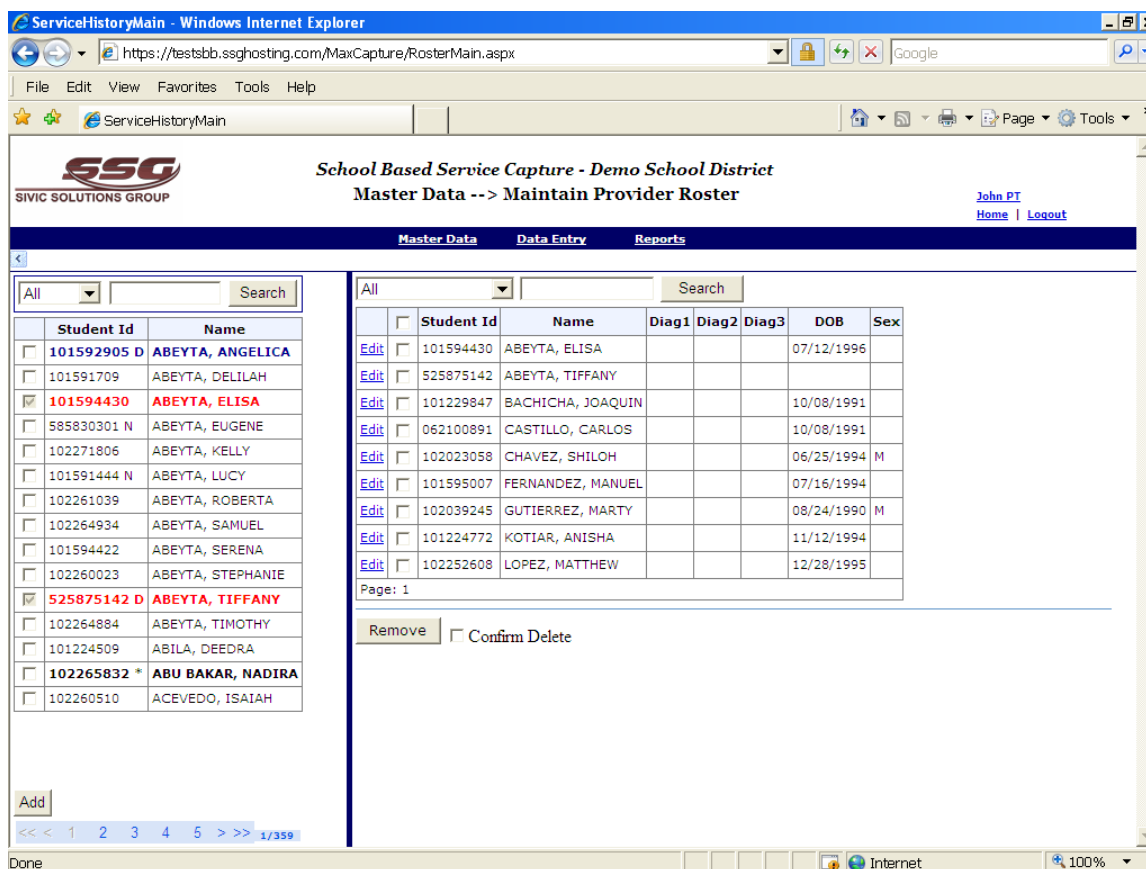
ServiceHistoryMain - Windows Internet Explorer

https://testsbb.ssghosting.com/MaxCapture/RosterMain.aspx

Google

File Edit View Favorites Tools Help

ServiceHistoryMain

Page Tools

SSG
SIVIC SOLUTIONS GROUP

School Based Service Capture - Demo School District
Master Data --> Maintain Provider Roster

John PT
Home | Logout

Master Data Data Entry Reports

All Search

| | Student Id | Name |
|---|---|---|
| | 101592905 D | ABEYTA, ANGELICA |
| | 101591709 | ABEYTA, DELILAH |
| | 101594430 | ABEYTA, ELISA |
| | 585830301 N | ABEYTA, EUGENE |
| | 102271806 | ABEYTA, KELLY |
| | 101591444 N | ABEYTA, LUCY |
| | 102261039 | ABEYTA, ROBERTA |
| | 102264934 | ABEYTA, SAMUEL |
| | 101594422 | ABEYTA, SERENA |
| | 102260023 | ABEYTA, STEPHANIE |
| | 525875142 D | ABEYTA, TIFFANY |
| | 102264884 | ABEYTA, TIMOTHY |
| | 101224509 | ABILA, DEEDRA |
| | 102265832 * | ABU BAKAR, NADIRA |
| | 102260510 | ACEVEDO, ISAIAH |

Add

<< < 1 2 3 4 5 > >> 1/359

All Search

| | | Student Id | Name | Diag1 | Diag2 | Diag3 | DOB | Sex |
|---|---|---|---|---|---|---|---|---|
| Edit | | 101594430 | ABEYTA, ELISA | | | | 07/12/1996 | |
| Edit | | 525875142 | ABEYTA, TIFFANY | | | | | |
| Edit | | 101229847 | BACHICHA, JOAQUIN | | | | 10/08/1991 | |
| Edit | | 062100891 | CASTILLO, CARLOS | | | | 10/08/1991 | |
| Edit | | 102023058 | CHAVEZ, SHILOH | | | | 06/25/1994 | M |
| Edit | | 101595007 | FERNANDEZ, MANUEL | | | | 07/16/1994 | |
| Edit | | 102039245 | GUTIERREZ, MARTY | | | | 08/24/1990 | M |
| Edit | | 101224772 | KOTIAR, ANISHA | | | | 11/12/1994 | |
| Edit | | 102252608 | LOPEZ, MATTHEW | | | | 12/28/1995 | |

Page: 1

Remove Confirm Delete

Done Internet 100%